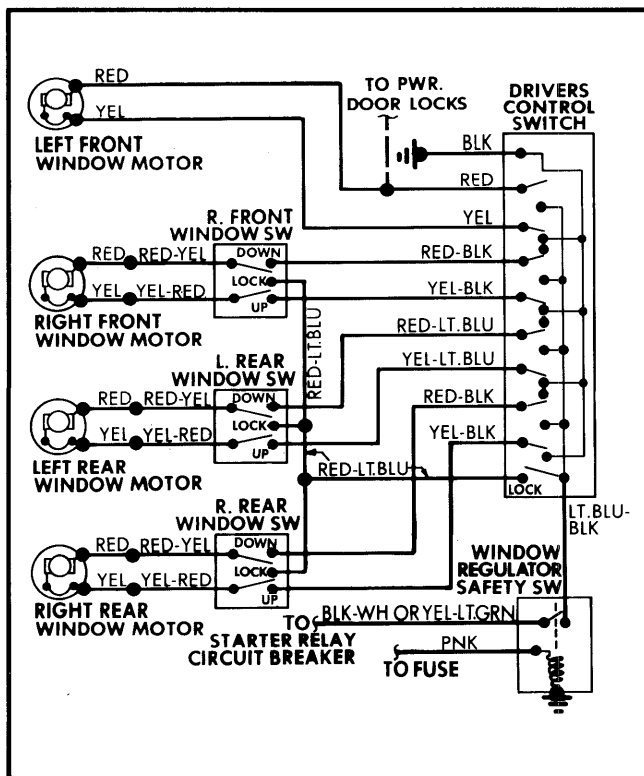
RED
YEL
LEFT FRONT WINDOW MOTOR
TO PWR. DOOR LOCKS
DRIVERS CONTROL SWITCH
BLK
RED
YEL
R. FRONT WINDOW SW
RED RED-YEL
DOWN
LOCK
UP
RED-BLK
YEL YEL-RED
YEL-BLK
RIGHT FRONT WINDOW MOTOR
RED-LT.BLU
RED-LT.BLU
L. REAR WINDOW SW
YEL-LT.BLU
RED RED-YEL
DOWN
RED-BLK
LOCK
YEL YEL-RED
UP
YEL-BLK
LEFT REAR WINDOW MOTOR
RED-LT.BLU
LOCK
R. REAR WINDOW SW
LT.BLU-BLK
RED RED-YEL
DOWN
WINDOW REGULATOR SAFETY SW
LOCK
YEL YEL-RED
UP
RIGHT REAR WINDOW MOTOR
TO STARTER RELAY CIRCUIT BREAKER
BLK-WH OR YEL-LT.GRN
PNK
TO FUSE